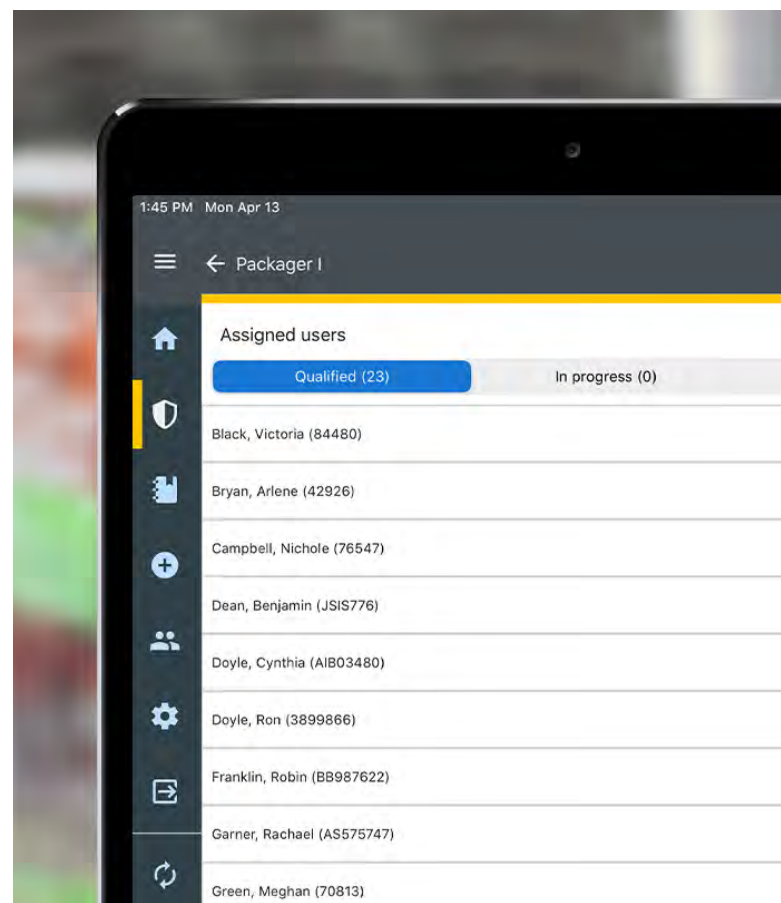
1:45 PM Mon Apr 13

← Packager I

Assigned users

Qualified (23)

In progress (0)

Black, Victoria (84480)

Bryan, Arlene (42926)

Campbell, Nichole (76547)

Dean, Benjamin (JSIS776)

Doyle, Cynthia (AIB03480)

Doyle, Ron (3899866)

Franklin, Robin (BB987622)

Garner, Rachael (AS575747)

Green, Meghan (70813)